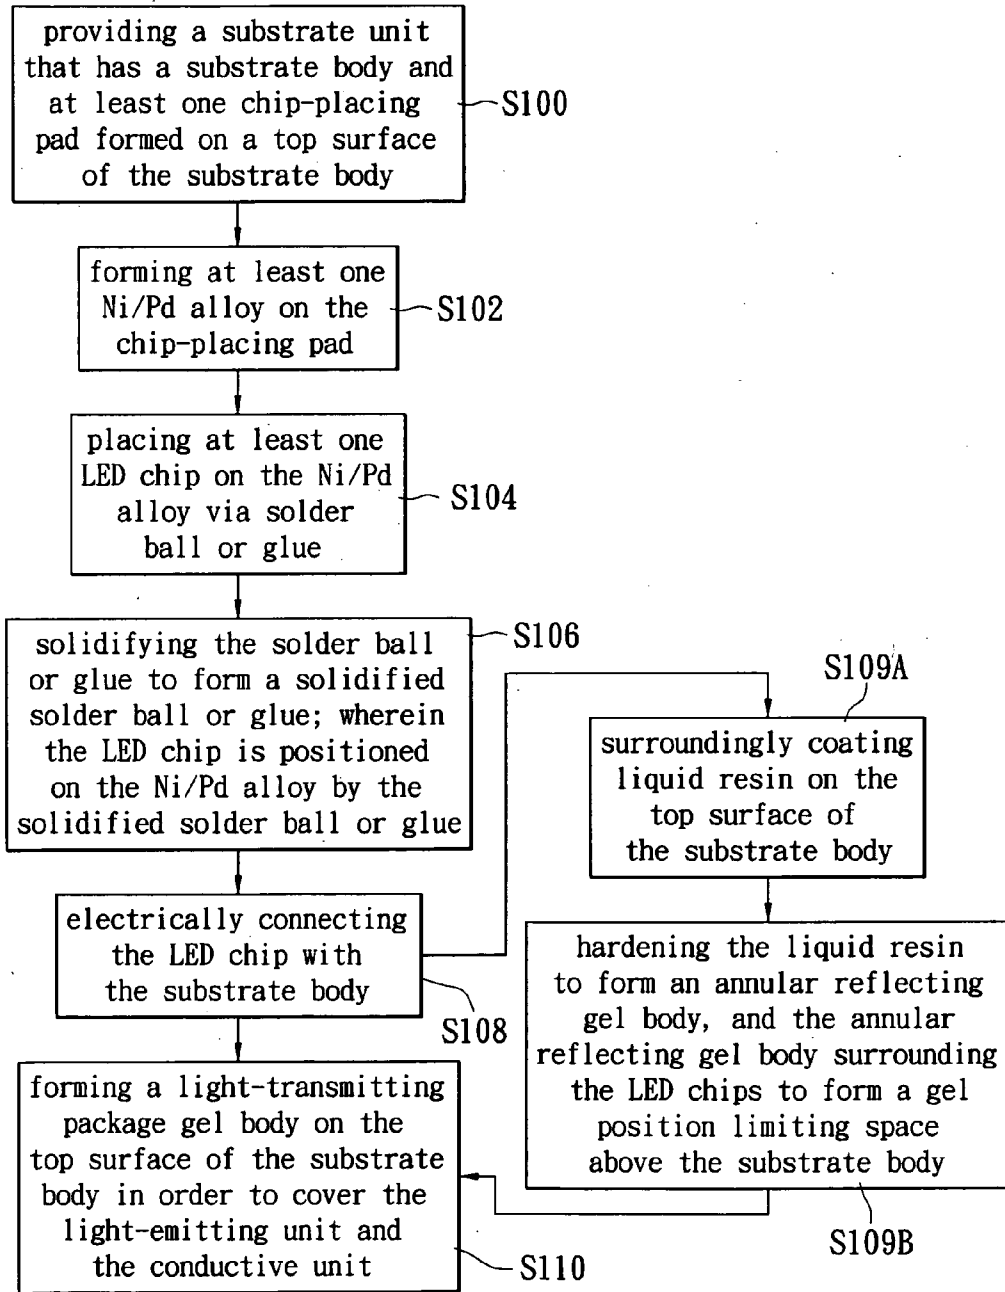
providing a substrate unit that has a substrate body and at least one chip-placing pad formed on a top surface of the substrate body

S100

forming at least one Ni/Pd alloy on the chip-placing pad

S102

placing at least one LED chip on the Ni/Pd alloy via solder ball or glue

S104

solidifying the solder ball or glue to form a solidified solder ball or glue; wherein the LED chip is positioned on the Ni/Pd alloy by the solidified solder ball or glue

S106

electrically connecting the LED chip with the substrate body

S108

forming a light-transmitting package gel body on the top surface of the substrate body in order to cover the light-emitting unit and the conductive unit

S110

S109A

surroundingly coating liquid resin on the top surface of the substrate body

hardening the liquid resin to form an annular reflecting gel body, and the annular reflecting gel body surrounding the LED chips to form a gel position limiting space above the substrate body

S109B